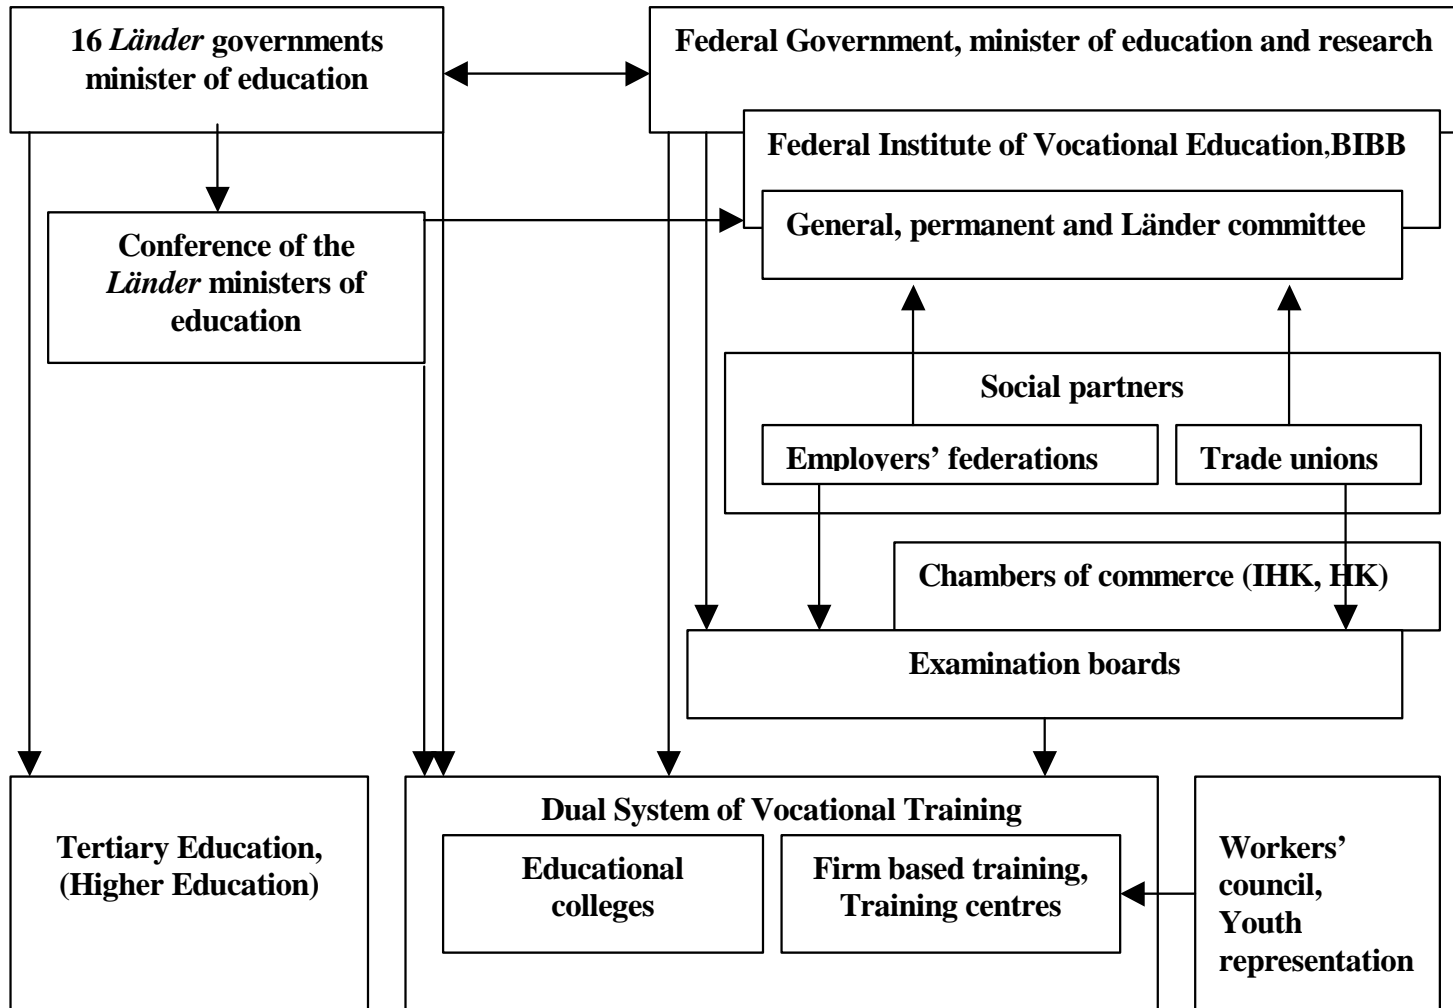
16 Länder governments minister of education

Federal Government, minister of education and research

Federal Institute of Vocational Education,BIBB

General, permanent and Länder committee

Conference of the Länder ministers of education

Social partners

Employers' federations

Trade unions

Chambers of commerce (IHK, HK)

Examination boards

Tertiary Education, (Higher Education)

Dual System of Vocational Training

Educational colleges

Firm based training, Training centres

Workers' council, Youth representation